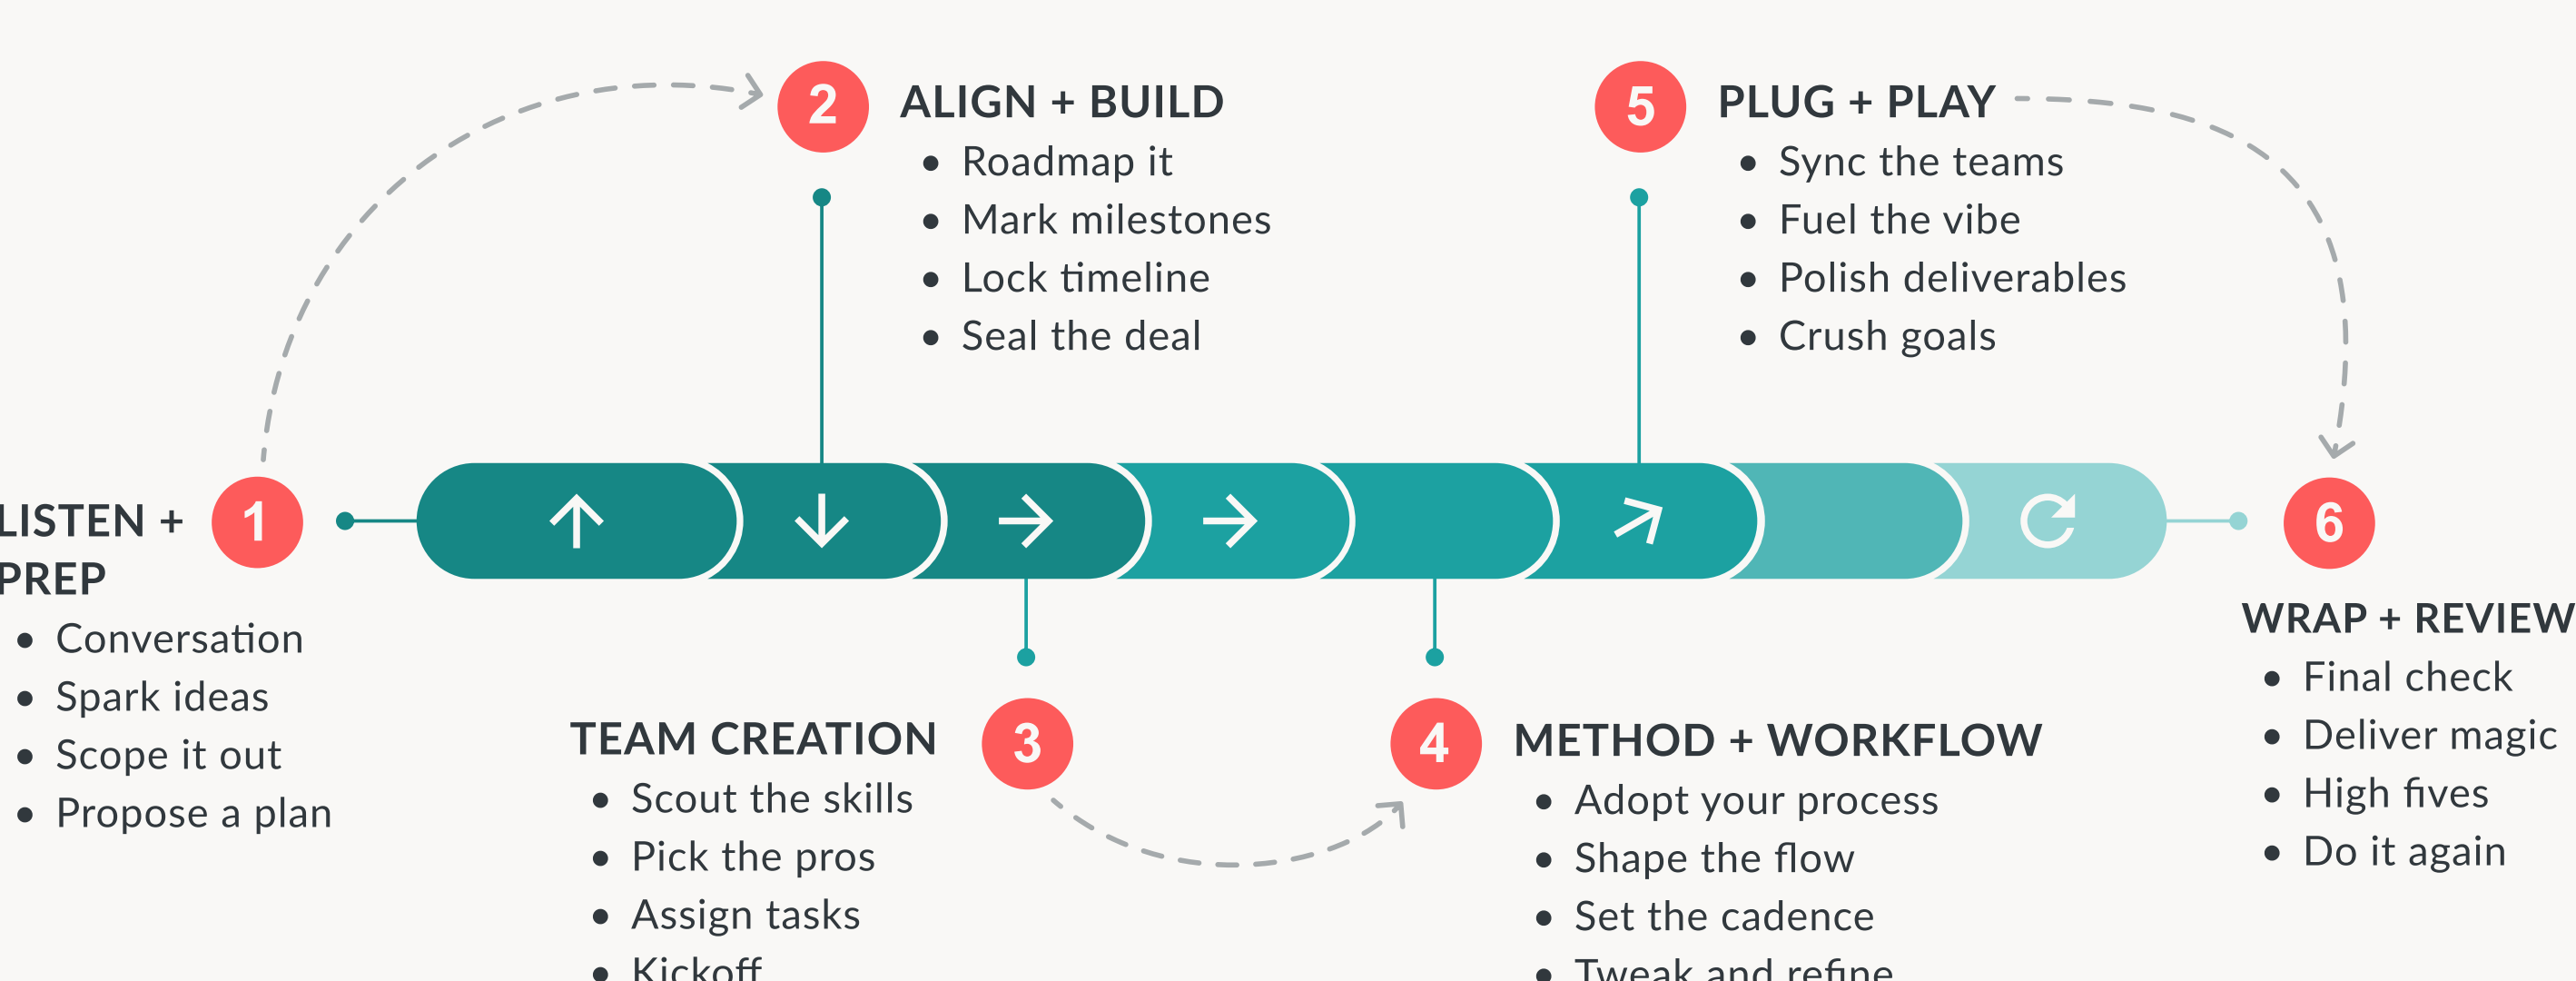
2 ALIGN + BUILD
- Roadmap it
- Mark milestones
- Lock timeline
- Seal the deal

5 PLUG + PLAY
- Sync the teams
- Fuel the vibe
- Polish deliverables
- Crush goals

LISTEN + PREP 1
- Conversation
- Spark ideas
- Scope it out
- Propose a plan

6
WRAP + REVIEW
- Final check
- Deliver magic
- High fives
- Do it again

TEAM CREATION 3
- Scout the skills
- Pick the pros
- Assign tasks
- Kickoff

4 METHOD + WORKFLOW
- Adopt your process
- Shape the flow
- Set the cadence
- Tweak and refine